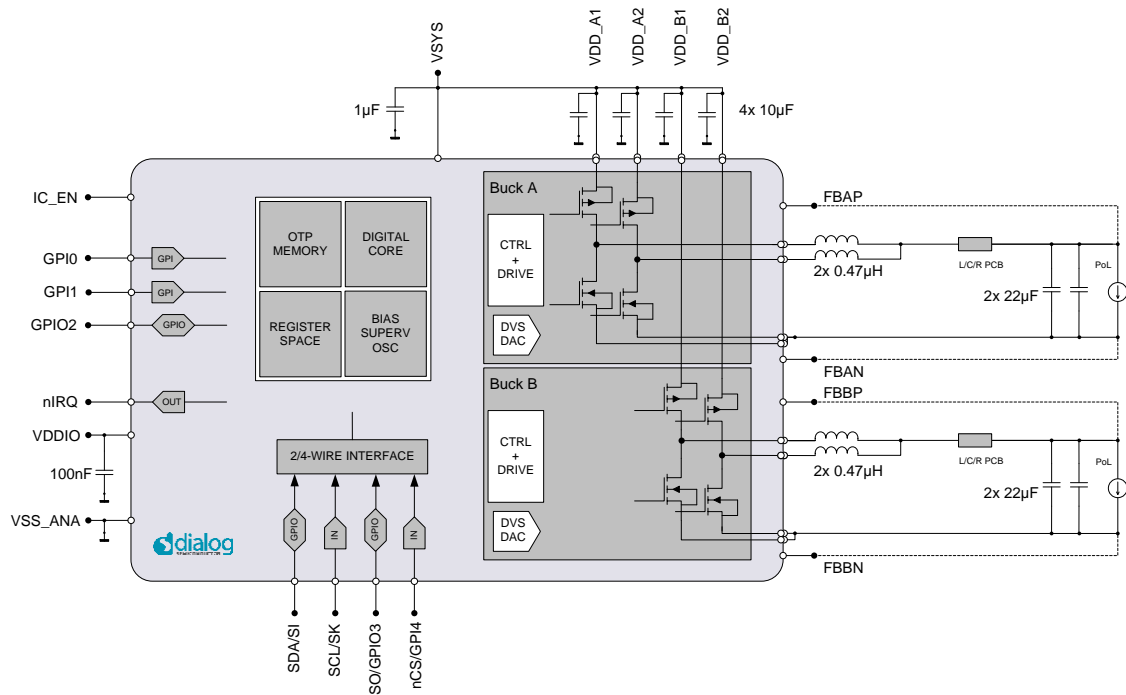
VSYS
VDD_A1
VDD_A2
VDD_B1
VDD_B2
1µF
4x 10µF
IC_EN
GPI0
GPI1
GPIO2
nIRQ
VDDIO
100nF
VSS_ANA
GPI
GPI
GPIO
OUT
OTP MEMORY
DIGITAL CORE
REGISTER SPACE
BIAS SUPERV OSC
2/4-WIRE INTERFACE
GPIO
IN
GPIO
IN
dialog
SDA/SI
SCL/SK
SO/GPIO3
nCS/GPI4
Buck A
CTRL + DRIVE
DVS DAC
Buck B
CTRL + DRIVE
DVS DAC
FBAP
2x 0.47µH
L/C/R PCB
PoL
2x 22µF
FBAN
FBBP
2x 0.47µH
L/C/R PCB
PoL
2x 22µF
FBBN